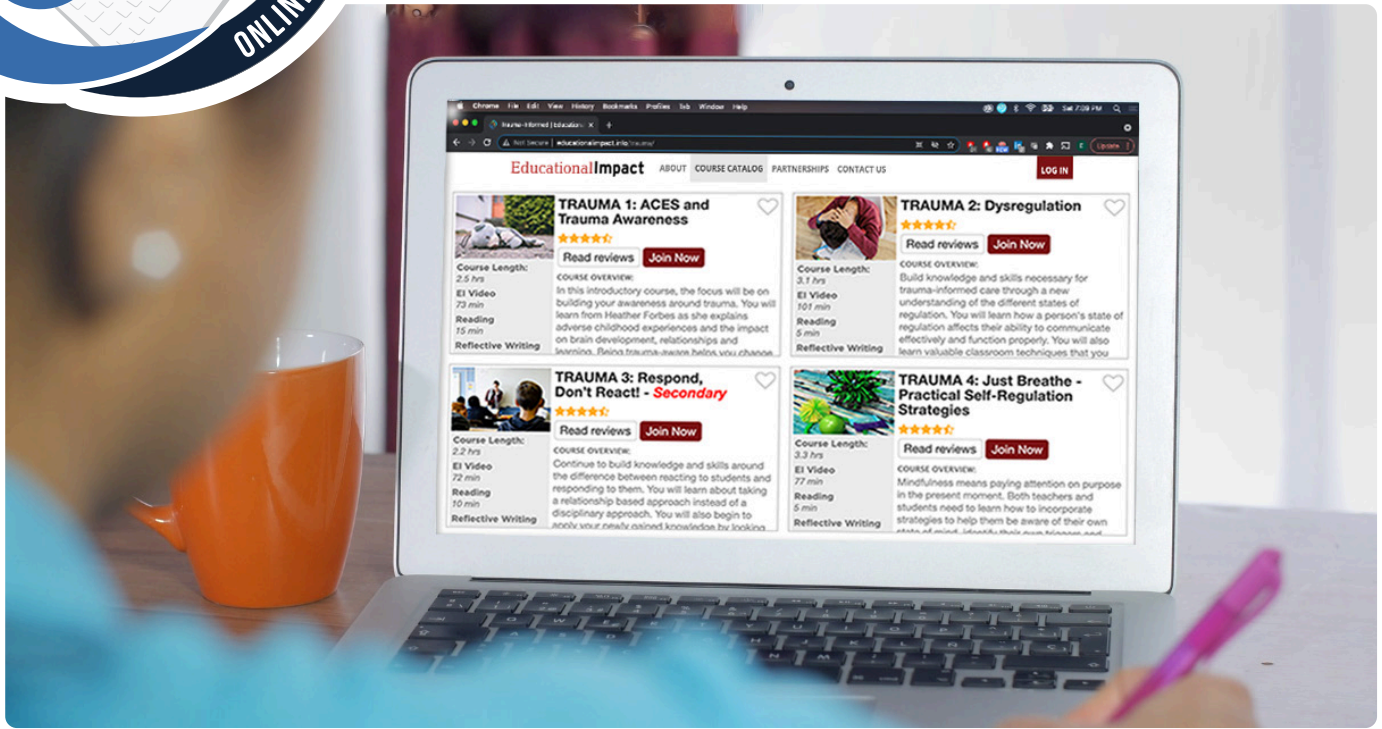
ONLIN

Chrome File Edit View History Bookmarks Profiles Tab Window Help

Sat 7:09 PM

Trauma-Informed | Educationa

Not Secure | educationalimpact.info/trauma/

Update

EducationalImpact ABOUT COURSE CATALOG PARTNERSHIPS CONTACT US LOG IN

TRAUMA 1: ACES and Trauma Awareness

Read reviews Join Now

Course Length: 2.5 hrs
EI Video 73 min
Reading 15 min
Reflective Writing

COURSE OVERVIEW:
In this introductory course, the focus will be on building your awareness around trauma. You will learn from Heather Forbes as she explains adverse childhood experiences and the impact on brain development, relationships and learning. Being trauma-aware helps you change

TRAUMA 2: Dysregulation

Read reviews Join Now

Course Length: 3.1 hrs
EI Video 101 min
Reading 5 min
Reflective Writing

COURSE OVERVIEW:
Build knowledge and skills necessary for trauma-informed care through a new understanding of the different states of regulation. You will learn how a person's state of regulation affects their ability to communicate effectively and function properly. You will also learn valuable classroom techniques that you

TRAUMA 3: Respond, Don't React! - Secondary

Read reviews Join Now

Course Length: 2.2 hrs
EI Video 72 min
Reading 10 min
Reflective Writing

COURSE OVERVIEW:
Continue to build knowledge and skills around the difference between reacting to students and responding to them. You will learn about taking a relationship based approach instead of a disciplinary approach. You will also begin to apply your newly gained knowledge by looking

TRAUMA 4: Just Breathe - Practical Self-Regulation Strategies

Read reviews Join Now

Course Length: 3.3 hrs
EI Video 77 min
Reading 5 min
Reflective Writing

COURSE OVERVIEW:
Mindfulness means paying attention on purpose in the present moment. Both teachers and students need to learn how to incorporate strategies to help them be aware of their own state of mind, identify their own triggers and